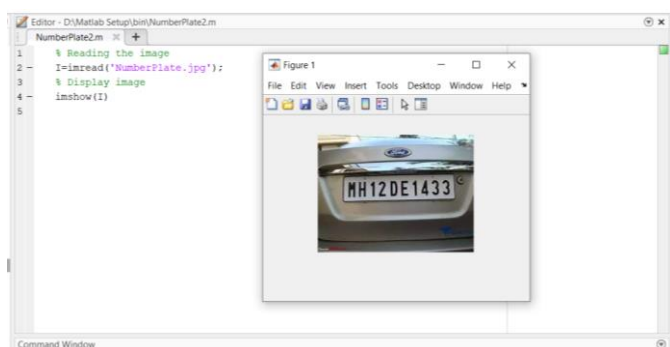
Editor - D:\Matlab Setup\bin\NumberPlate2.m
NumberPlate2.m × +

1 % Reading the image
2 – I=imread('NumberPlate.jpg');
3 % Display image
4 – imshow(I)
5

Figure 1
File Edit View Insert Tools Desktop Window Help

Ford
MH12DE1433

Command Window